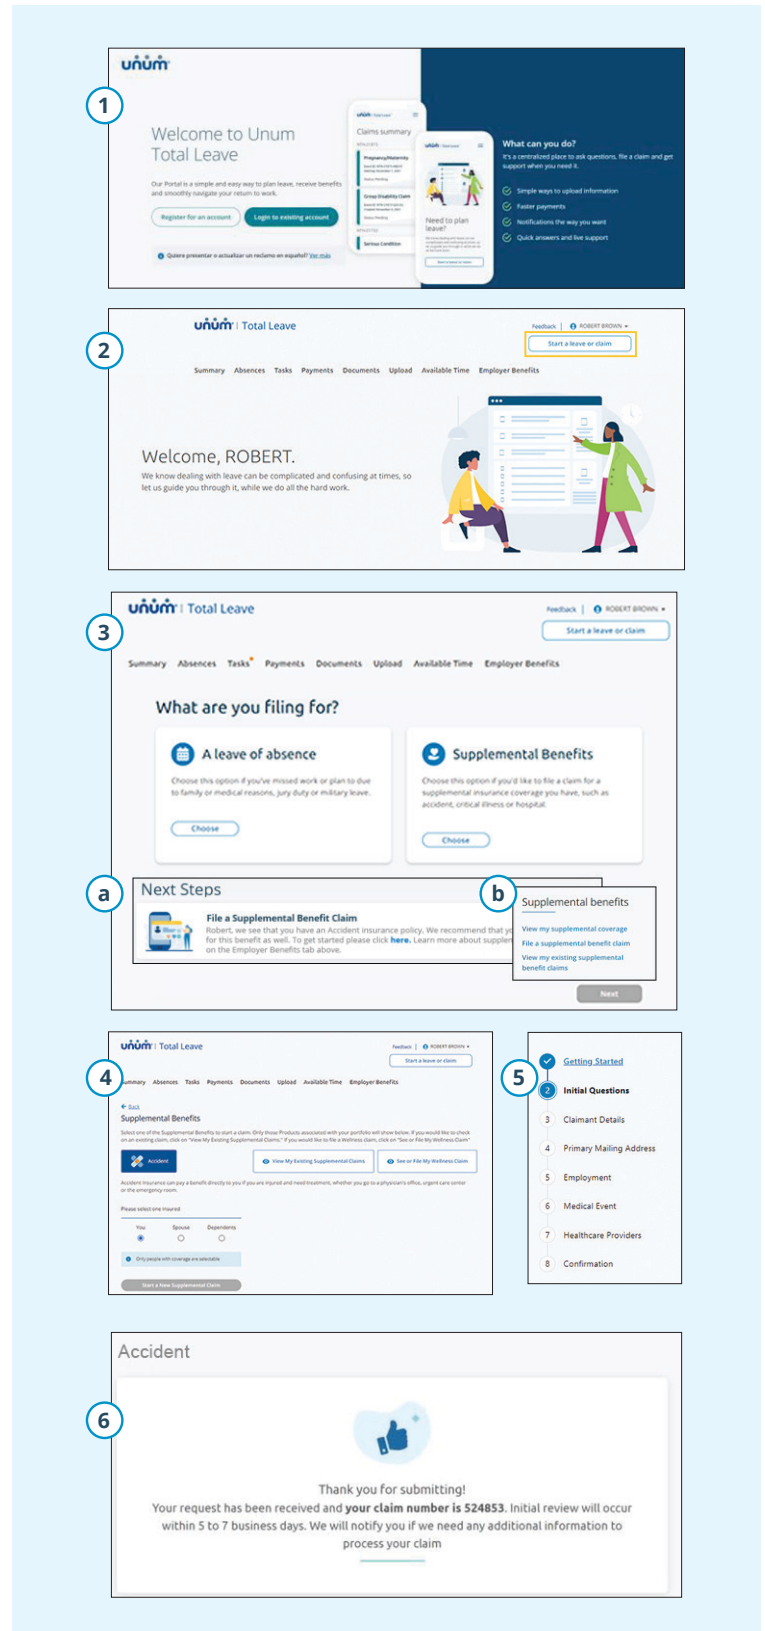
1

unum

Welcome to Unum Total Leave

Our Portal is a simple and easy way to plan leave, receive benefits and smoothly navigate your return to work.

Register for an account | Login to existing account

¿Quiere presentar o actualizar un reclamo en español? Ver más

Claims summary

Pregnancy/Maternity

Group Disability Claim

Serious Condition

Need to plan leave?

What can you do?

It's a centralized place to ask questions, file a claim and get support when you need it.

Simple ways to upload information

Faster payments

Notifications the way you want

Quick answers and live support

2

unum | Total Leave

Feedback | ROBERT BROWN

Start a leave or claim

Summary Absences Tasks Payments Documents Upload Available Time Employer Benefits

Welcome, ROBERT.

We know dealing with leave can be complicated and confusing at times, so let us guide you through it, while we do all the hard work.

3

unum | Total Leave

Feedback | ROBERT BROWN

Start a leave or claim

Summary Absences Tasks Payments Documents Upload Available Time Employer Benefits

What are you filing for?

A leave of absence

Choose this option if you've missed work or plan to due to family or medical reasons, jury duty or military leave.

Choose

Supplemental Benefits

Choose this option if you'd like to file a claim for a supplemental insurance coverage you have, such as accident, critical illness or hospital.

Choose

a

Next Steps

File a Supplemental Benefit Claim

Robert, we see that you have an Accident insurance policy. We recommend that y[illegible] for this benefit as well. To get started please click here. Learn more about suppl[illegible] on the Employer Benefits tab above.

b

Supplemental benefits

View my supplemental coverage

File a supplemental benefit claim

View my existing supplemental benefit claims

Next

4

unum | Total Leave

Feedback | ROBERT BROWN

Start a leave or claim

Summary Absences Tasks Payments Documents Upload Available Time Employer Benefits

Back

Supplemental Benefits

Select one of the Supplemental Benefits to start a claim. Only those Products associated with your portfolio will show below. If you would like to check on an existing claim, click on "View My Existing Supplemental Claims." If you would like to file a Wellness claim, click on "See or File My Wellness Claim"

Accident

View My Existing Supplemental Claims

See or File My Wellness Claim

Accident insurance can pay a benefit directly to you if you are injured and need treatment, whether you go to a physician's office, urgent care center or the emergency room.

Please select one insured

You Spouse Dependents

Only people with coverage are selectable

Start a New Supplemental Claim

5

Getting Started

2 Initial Questions

3 Claimant Details

4 Primary Mailing Address

5 Employment

6 Medical Event

7 Healthcare Providers

8 Confirmation

6

Accident

Thank you for submitting!

Your request has been received and your claim number is 524853. Initial review will occur within 5 to 7 business days. We will notify you if we need any additional information to process your claim